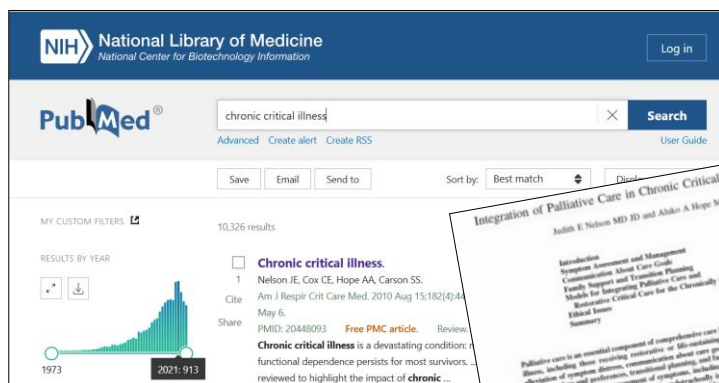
NIH National Library of Medicine
National Center for Biotechnology Information

Log in

PubMed®

chronic critical illness

Search

Advanced Create alert Create RSS

User Guide

Save Email Send to

Sort by: Best match

Displ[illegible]

MY CUSTOM FILTERS

RESULTS BY YEAR

1973

2021: 913

10,326 results

Chronic critical illness.

1 Nelson JE, Cox CE, Hope AA, Carson SS.

Cite Am J Respir Crit Care Med. 2010 Aug 15;182(4):44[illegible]

May 6.

Share PMID: 20448093 Free PMC article. Review.

Chronic critical illness is a devastating condition: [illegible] functional dependence persists for most survivors. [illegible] reviewed to highlight the impact of chronic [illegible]

Integration of Palliative Care in Chronic Critical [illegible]

Judith E Nelson MD JD and Aluko A Hope M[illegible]

Introduction
Symptom Assessment and Management
Communication About Care Goals
Family Support and Transition Planning
Models for Integrating Palliative Care and
Restorative Critical Care for the Chronically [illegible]
Ethical Issues
Summary

Palliative care is an essential component of comprehensive care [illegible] illness, including those receiving restorative or life-sustaining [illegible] alleviation of symptom distress, communication about care g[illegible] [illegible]